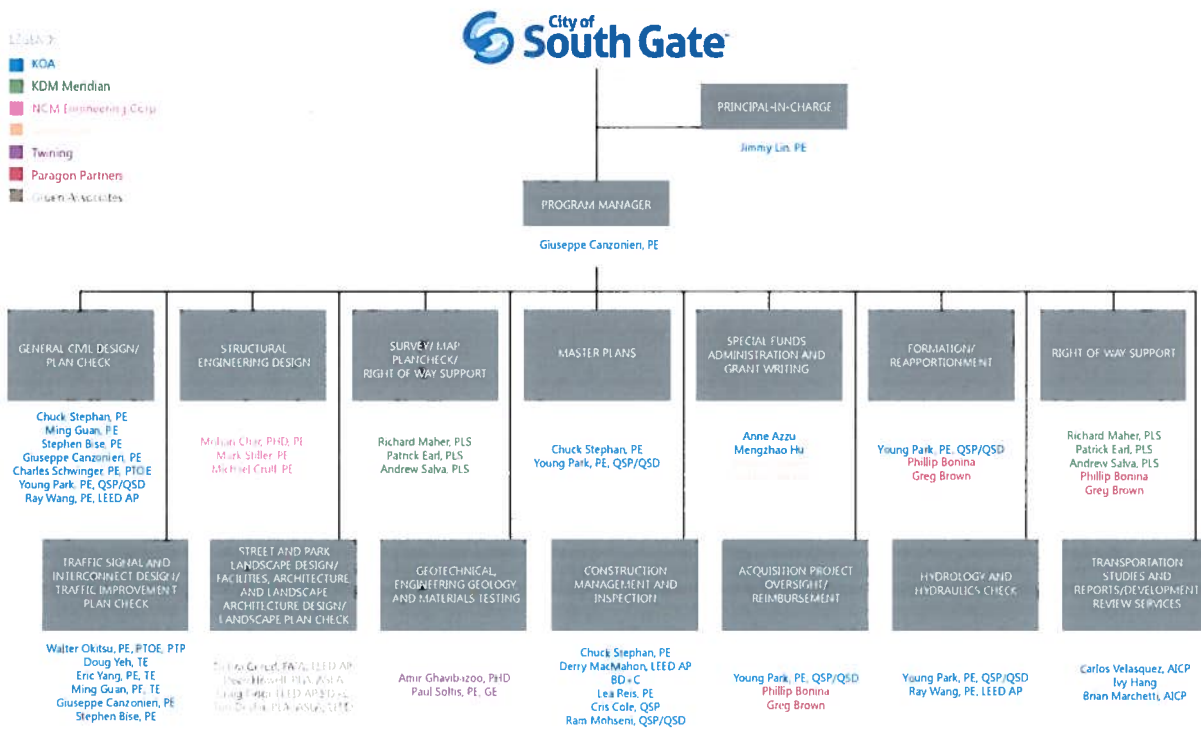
City of South Gate

LEGEND
KOA
KDM Meridian
NCM Engineering Corp
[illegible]
Twining
Paragon Partners
Green Associates

PRINCIPAL-IN-CHARGE
Jimmy Lin, PE

PROGRAM MANAGER
Giuseppe Canzonieri, PE

GENERAL CIVIL DESIGN/ PLAN CHECK
Chuck Stephan, PE
Ming Guan, PE
Stephen Bise, PE
Giuseppe Canzonieri, PE
Charles Schwinger, PE, PTOE
Young Park, PE, QSP/QSD
Ray Wang, PE, LEED AP

STRUCTURAL ENGINEERING DESIGN
Mohan Char, PHD, PE
Mark Stiller, PE
Michael Crull, PE

SURVEY/ MAP PLANCHECK/ RIGHT OF WAY SUPPORT
Richard Maher, PLS
Patrick Earl, PLS
Andrew Salva, PLS

MASTER PLANS
Chuck Stephan, PE
Young Park, PE, QSP/QSD

SPECIAL FUNDS ADMINISTRATION AND GRANT WRITING
Anne Azzu
Mengzhao Hu
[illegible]

FORMATION/ REAPPORTIONMENT
Young Park, PE, QSP/QSD
Phillip Bonina
Greg Brown

RIGHT OF WAY SUPPORT
Richard Maher, PLS
Patrick Earl, PLS
Andrew Salva, PLS
Phillip Bonina
Greg Brown

TRAFFIC SIGNAL AND INTERCONNECT DESIGN/ TRAFFIC IMPROVEMENT PLAN CHECK
Walter Okitsu, PE, PTOE, PTP
Doug Yeh, TE
Eric Yang, PE, TE
Ming Guan, PE, TE
Giuseppe Canzonieri, PE
Stephen Bise, PE

STREET AND PARK LANDSCAPE DESIGN/ FACILITIES, ARCHITECTURE, AND LANDSCAPE ARCHITECTURE DESIGN/ LANDSCAPE PLAN CHECK
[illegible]
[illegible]
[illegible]
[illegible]

GEOTECHNICAL, ENGINEERING GEOLOGY AND MATERIALS TESTING
Amir Ghavibazoo, PHD
Paul Soltis, PE, GE

CONSTRUCTION MANAGEMENT AND INSPECTION
Chuck Stephan, PE
Derry MacMahon, LEED AP BD+C
Lea Reis, PE
Cris Cole, QSP
Ram Mohseni, QSP/QSD

ACQUISITION PROJECT OVERSIGHT/ REIMBURSEMENT
Young Park, PE, QSP/QSD
Phillip Bonina
Greg Brown

HYDROLOGY AND HYDRAULICS CHECK
Young Park, PE, QSP/QSD
Ray Wang, PE, LEED AP

TRANSPORTATION STUDIES AND REPORTS/DEVELOPMENT REVIEW SERVICES
Carlos Velasquez, AICP
Ivy Hang
Brian Marchetti, AICP